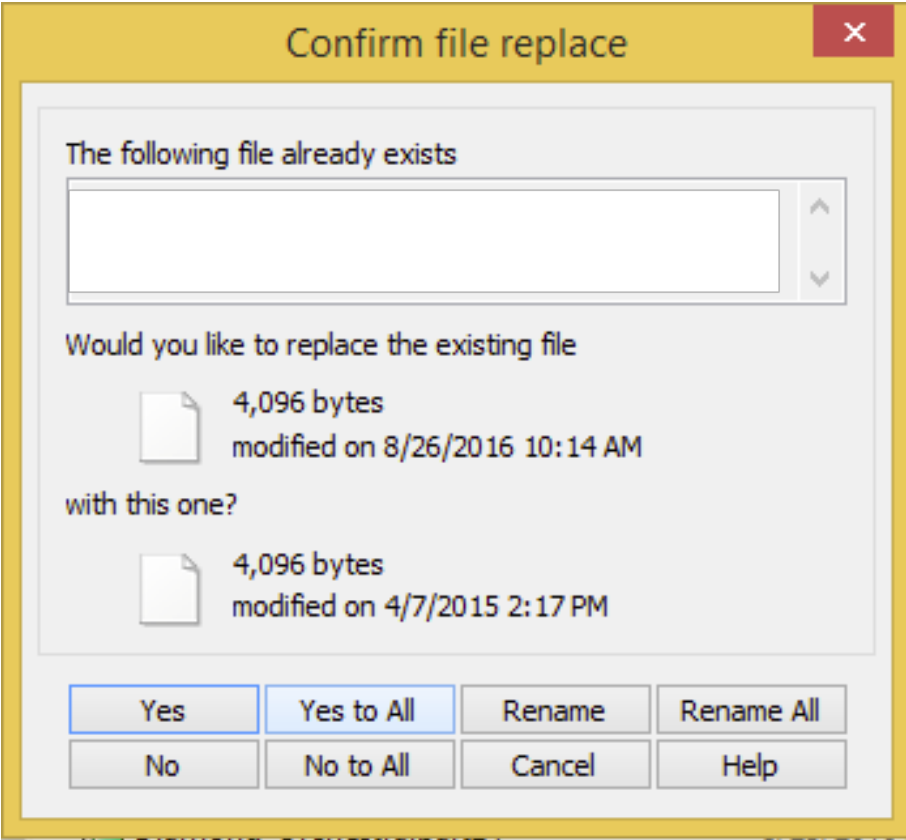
Confirm file replace

The following file already exists

Would you like to replace the existing file

4,096 bytes
modified on 8/26/2016 10:14 AM

with this one?

4,096 bytes
modified on 4/7/2015 2:17 PM

Yes | Yes to All | Rename | Rename All
No | No to All | Cancel | Help